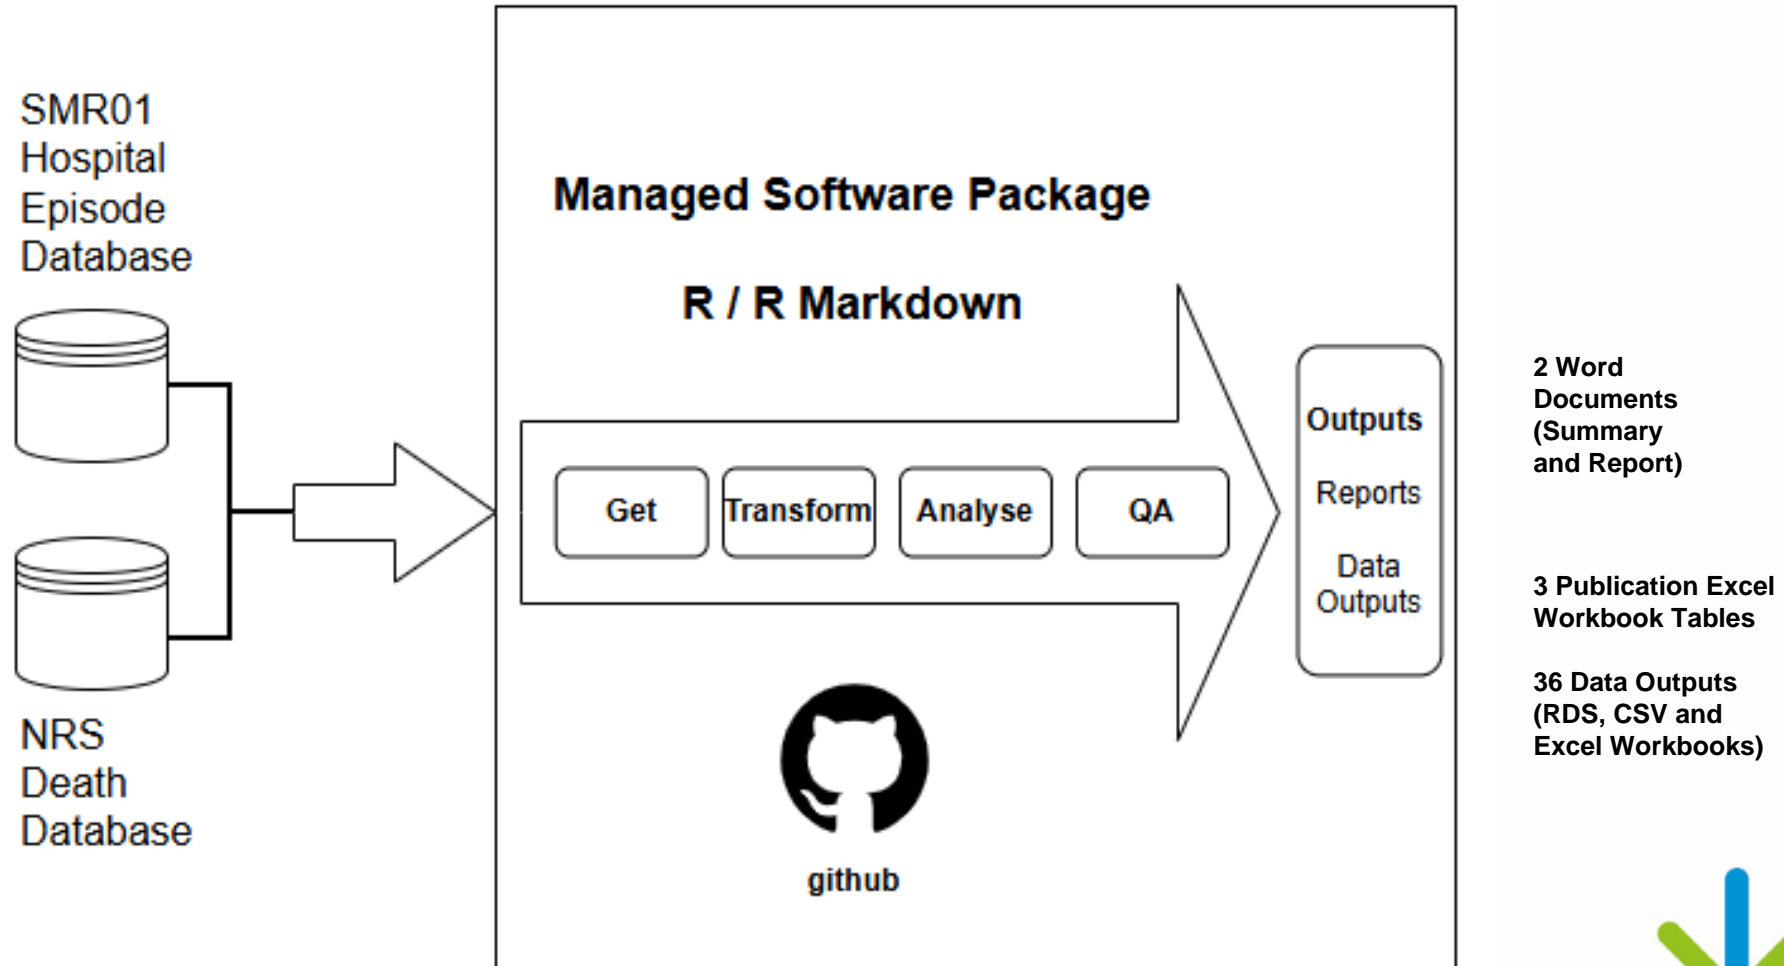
SMR01 Hospital Episode Database

NRS Death Database

Managed Software Package

R / R Markdown

Get

Transform

Analyse

QA

github

Outputs

Reports

Data Outputs

2 Word Documents (Summary and Report)

3 Publication Excel Workbook Tables

36 Data Outputs (RDS, CSV and Excel Workbooks)